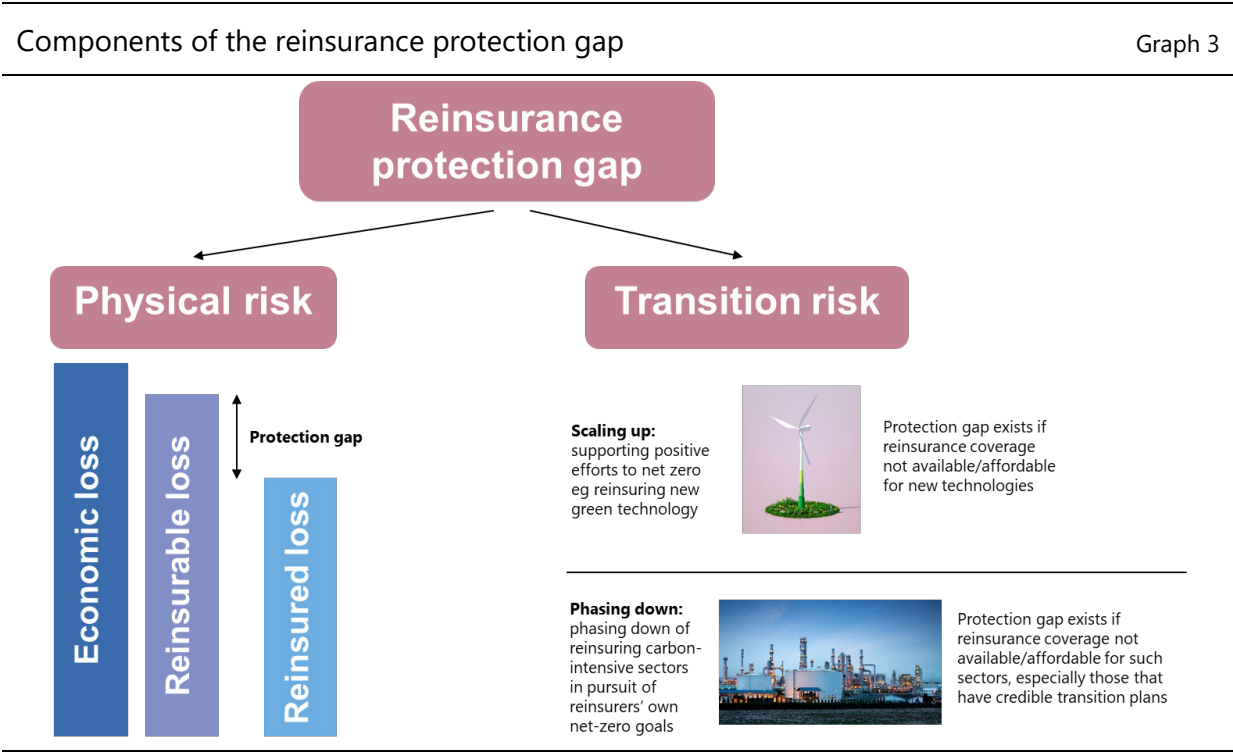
Components of the reinsurance protection gap

Graph 3

Reinsurance protection gap

Physical risk

Transition risk

Economic loss

Reinsurable loss

Reinsured loss

Protection gap

**Scaling up:** supporting positive efforts to net zero eg reinsuring new green technology

Protection gap exists if reinsurance coverage not available/affordable for new technologies

**Phasing down:** phasing down of reinsuring carbon-intensive sectors in pursuit of reinsurers' own net-zero goals

Protection gap exists if reinsurance coverage not available/affordable for such sectors, especially those that have credible transition plans